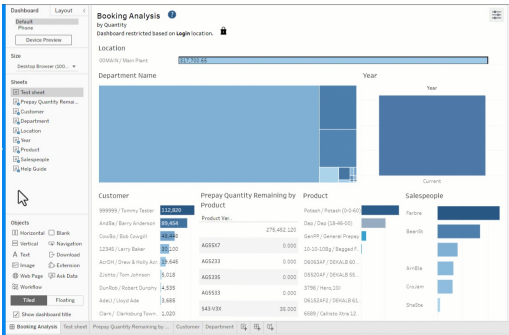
Dashboard
Layout
Default
Phone
Device Preview
Size
Desktop Browser (100...
Sheets
Test sheet
Prepay Quantity Remaini...
Customer
Department
Location
Year
Product
Salespeople
Help Guide
Objects
Horizontal
Blank
Vertical
Navigation
Text
Download
Image
Extension
Web Page
Ask Data
Workflow
Tiled
Floating
Show dashboard title

Booking Analysis
by Quantity
Dashboard restricted based on Login location.

Location
00MA N / Main Plant
317,733.68

Department Name

Year
Year
Current

Customer
999999 / Tommy Tester
112,820
AnnBla / Barry Anderson
89,464
CowBo / Bob Cowgill
48,484
12345 / Larry Baker
30,100
AcrOH / Drew & Holly Acr...
20,046
Ziehts / Tom Johnson
5,018
DunRo / Robert Dunphy
4,535
Adeu / Lloyd Ade
3,685
Clark / Clarksburg Town...
2,825

Prepay Quantity Remaining by Product
Product Var..
275,452.120
AGSS X7
0.000
AGS233
0.000
AGS335
0.000
AGS533
0.000
543-V33
28.000

Product
Potash / Potash (0-0-60)
Dap / Dap (18-46-00)
GenPP / General Prepay
10-10-10Bg / Bagged F...
0606SAF / DEKALB 61...
0553SAF / DEKALB 55...
3756 / Hero 10
0616AF / DEKALB 61...
Caltres / Caltres Stra 12...

Salespeople
Farble
Bearlik
AnnBla
CroJam
ShaSha

Booking Analysis
Test sheet
Prepay Quantity Remaining by ...
Customer
Department